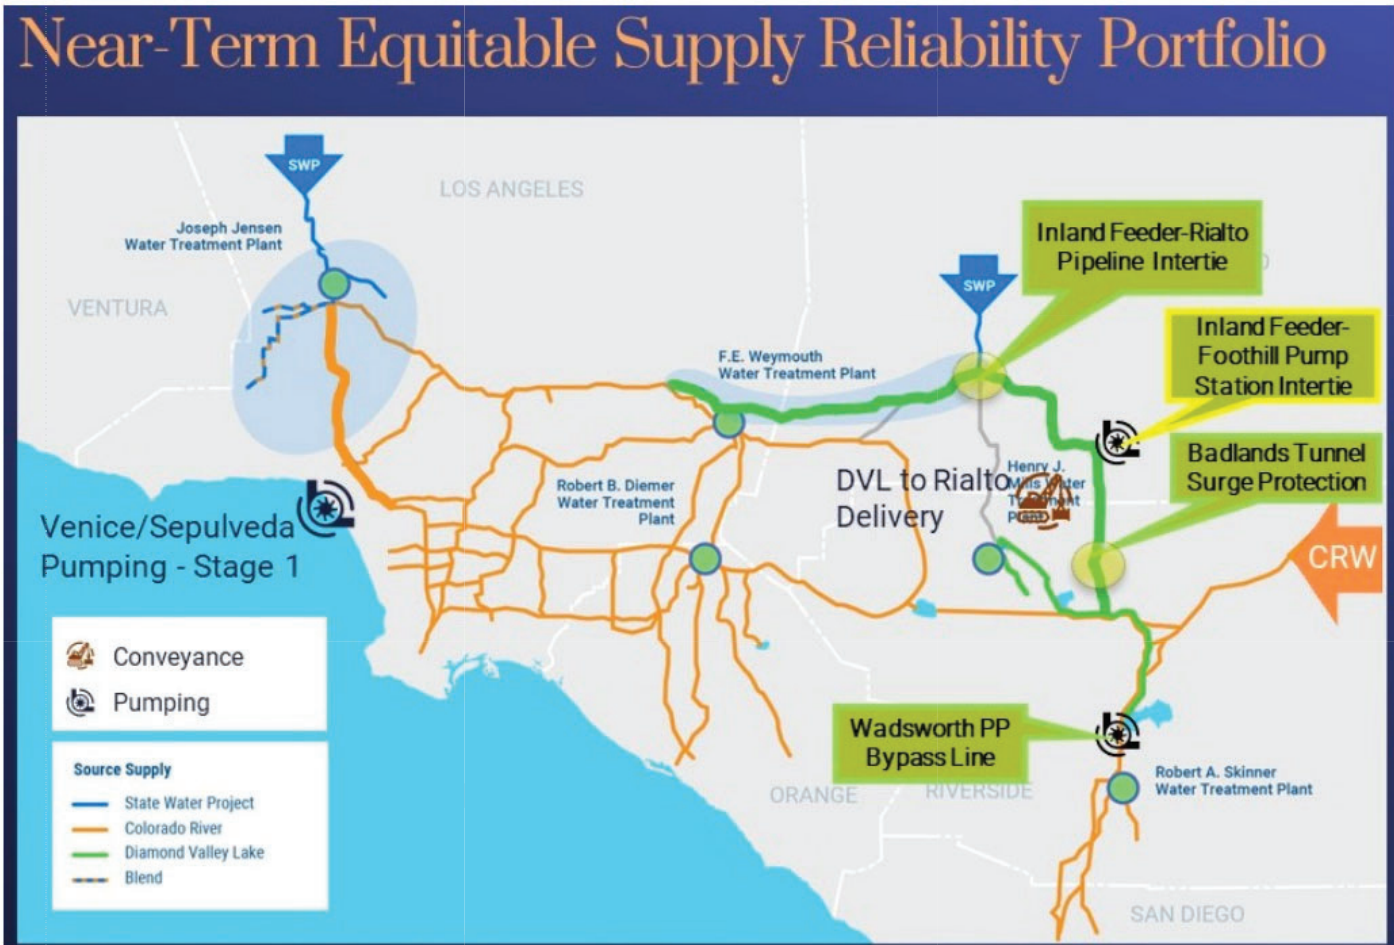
Near-Term Equitable Supply Reliability Portfolio

SWP

LOS ANGELES

Joseph Jensen Water Treatment Plant

VENTURA

SWP

Inland Feeder-Rialto Pipeline Intertie

Inland Feeder-Foothill Pump Station Intertie

F.E. Weymouth Water Treatment Plant

Badlands Tunnel Surge Protection

Robert B. Diemer Water Treatment Plant

DVL to Rialto Delivery

Henry J. Mills Water Treatment Plant

CRW

Venice/Sepulveda Pumping - Stage 1

Conveyance

Pumping

Wadsworth PP Bypass Line

Source Supply

State Water Project

Colorado River

Diamond Valley Lake

Blend

ORANGE

RIVERSIDE

Robert A. Skinner Water Treatment Plant

SAN DIEGO